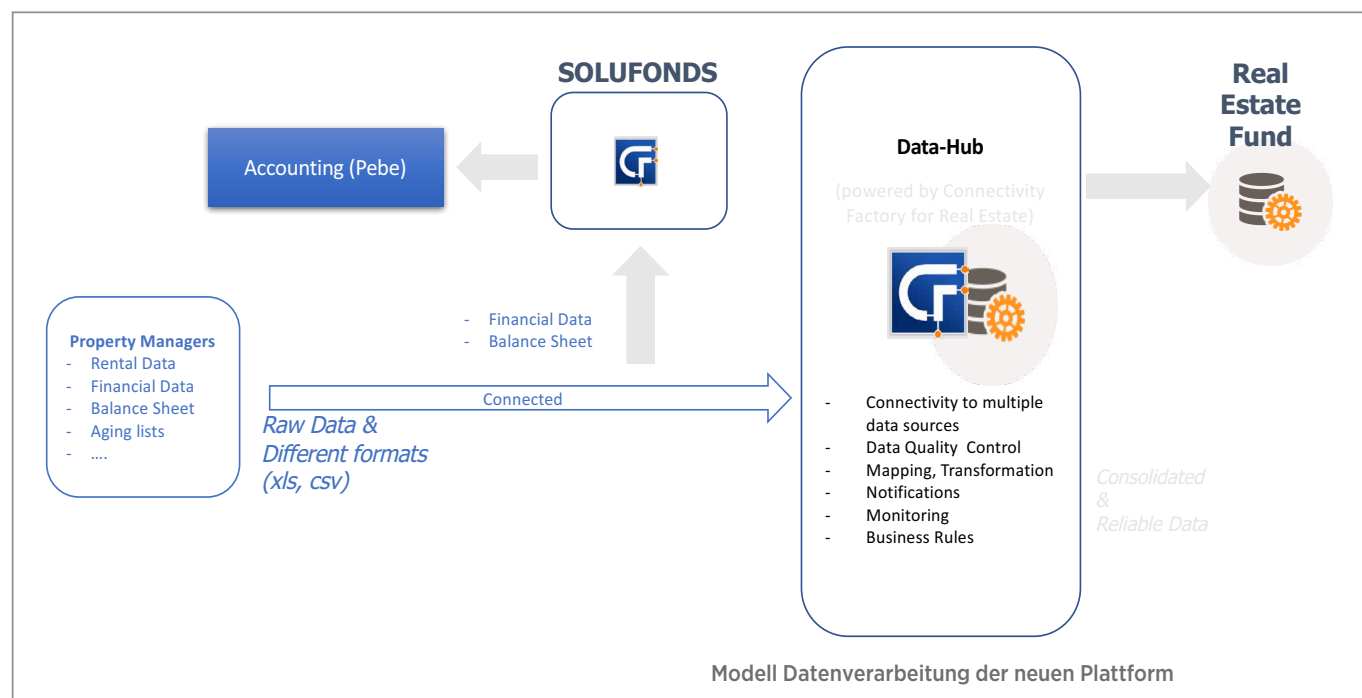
SOLUFONDS

Real Estate Fund

Accounting (Pebe)

Data-Hub

(powered by Connectivity Factory for Real Estate)

Property Managers
- Rental Data
- Financial Data
- Balance Sheet
- Aging lists
- ….

- Financial Data
- Balance Sheet

Connected

Raw Data & Different formats (xls, csv)

- Connectivity to multiple data sources
- Data Quality Control
- Mapping, Transformation
- Notifications
- Monitoring
- Business Rules

Consolidated & Reliable Data

Modell Datenverarbeitung der neuen Plattform